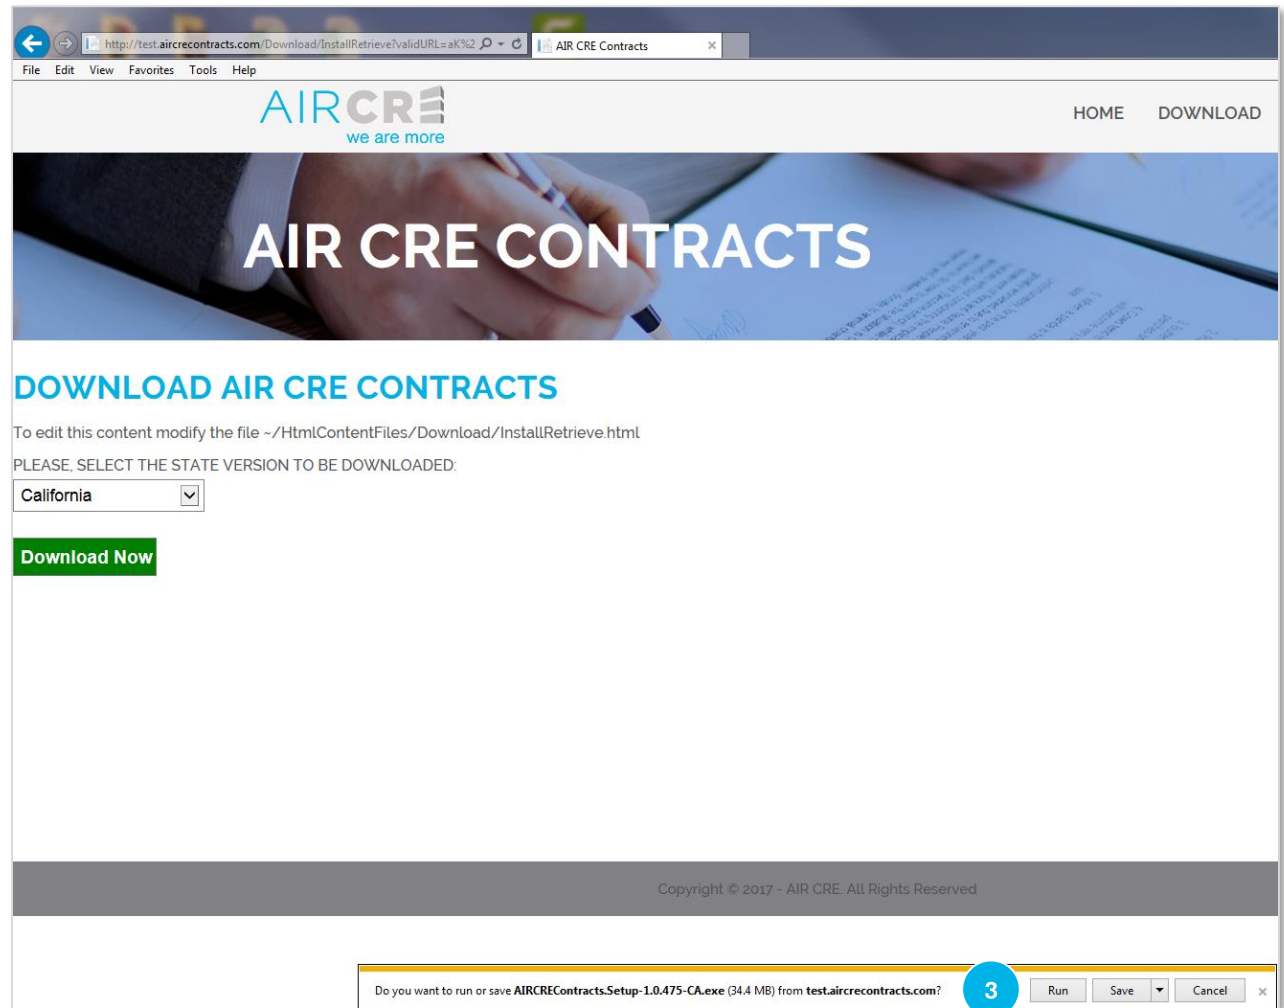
http://test.aircrecontracts.com/Download/InstallRetrieve?validURL=aK%2
AIR CRE Contracts
File Edit View Favorites Tools Help

AIRCRE
we are more

HOME DOWNLOAD

AIR CRE CONTRACTS

DOWNLOAD AIR CRE CONTRACTS

To edit this content modify the file ~/HtmlContentFiles/Download/InstallRetrieve.html

PLEASE, SELECT THE STATE VERSION TO BE DOWNLOADED:

California

Download Now

Copyright © 2017 - AIR CRE. All Rights Reserved

Do you want to run or save AIRCREContracts.Setup-1.0.475-CA.exe (34.4 MB) from test.aircrecontracts.com?

3

Run Save Cancel